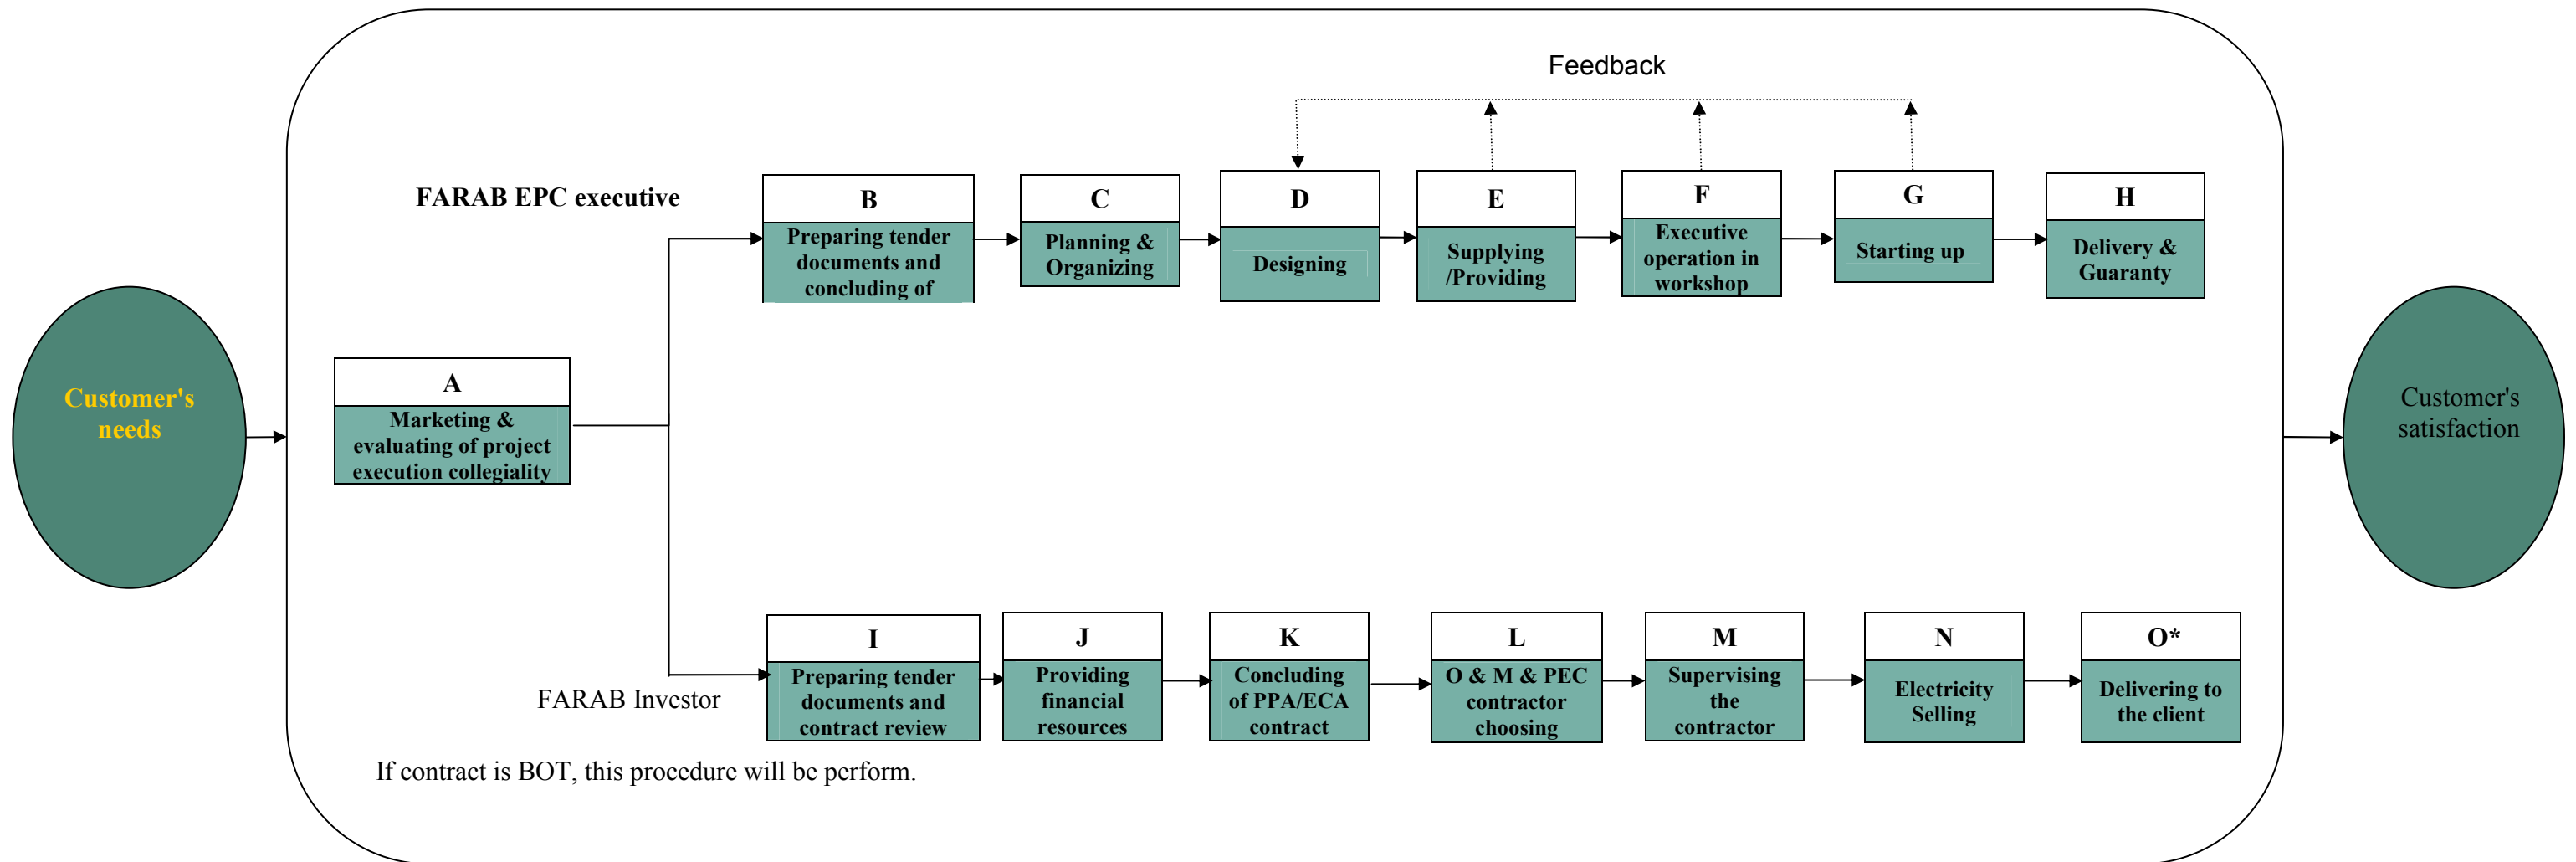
Feedback

FARAB EPC executive

Customer's needs

A
Marketing & evaluating of project execution collegiality

B
Preparing tender documents and concluding of

C
Planning & Organizing

D
Designing

E
Supplying /Providing

F
Executive operation in workshop

G
Starting up

H
Delivery & Guaranty

Customer's satisfaction

FARAB Investor

I
Preparing tender documents and contract review

J
Providing financial resources

K
Concluding of PPA/ECA contract

L
O & M & PEC contractor choosing

M
Supervising the contractor

N
Electricity Selling

O*
Delivering to the client

If contract is BOT, this procedure will be perform.